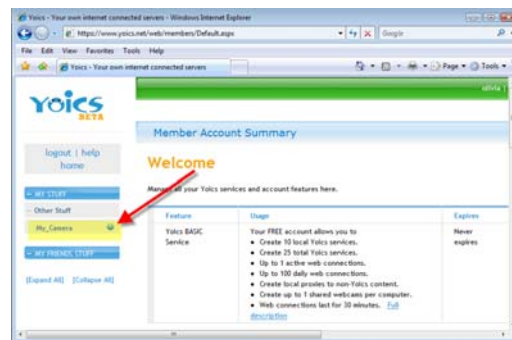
Yoics - Your own internet connected servers - Windows Internet Explorer

https://www.yoics.net/web/members/Default.aspx

Google

File Edit View Favorites Tools Help

Yoics - Your own internet connected servers

Page Tools

olivia

YOICS BETA

logout | help
home

MY STUFF

Other Stuff

My_Camera

MY FRIENDS' STUFF

[Expand All] [Collapse All]

Member Account Summary

Welcome

Manage all your Yoics services and account features here.

| Feature | Usage | Expires |
|---|---|---|
| Yoics BASIC Service | Your FREE account allows you to • Create 10 local Yoics services. • Create 25 total Yoics services. • Up to 1 active web connections. • Up to 100 daily web connections. • Create local proxies to non-Yoics content. • Create up to 1 shared webcams per computer. • Web connections last for 30 minutes. Full description | Never expires |